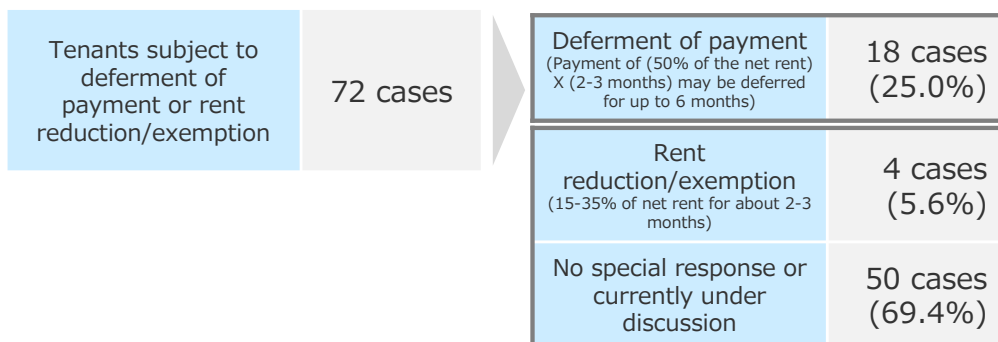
Tenants subject to deferment of payment or rent reduction/exemption

72 cases

Deferment of payment
(Payment of (50% of the net rent) X (2-3 months) may be deferred for up to 6 months)

18 cases
(25.0%)

Rent reduction/exemption
(15-35% of net rent for about 2-3 months)

4 cases
(5.6%)

No special response or currently under discussion

50 cases
(69.4%)